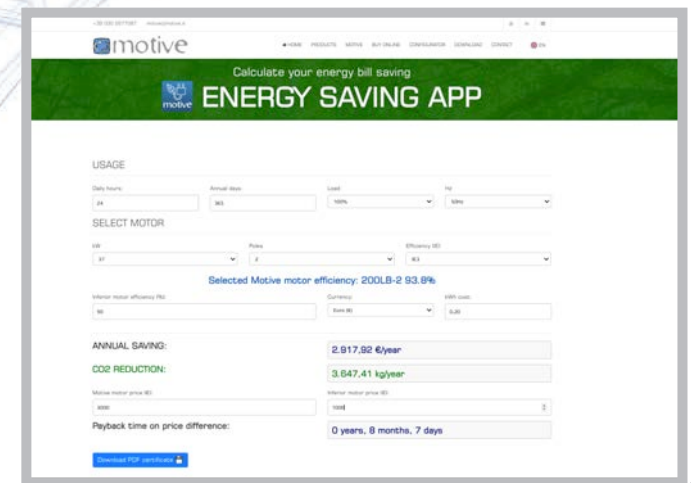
+39 030 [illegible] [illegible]@motive.it

motive

HOME PRODUCTS MOTIVE BUY ONLINE CONFIGURATOR DOWNLOAD CONTACT EN

Calculate your energy bill saving

motive ENERGY SAVING APP

USAGE

Daily hours: 24

Annual days: 365

Load: 100%

Hz: 50Hz

SELECT MOTOR

kW: 37

Poles: 2

Efficiency (IE): IE3

Selected Motive motor efficiency: 200LB-2 93.8%

Inferior motor efficiency (%): 90

Currency: Euro (€)

kWh cost: 0,20

ANNUAL SAVING: 2.917,92 €/year

CO2 REDUCTION: 3.647,41 kg/year

Motive motor price (€): 4000

Inferior motor price (€): 1000

Payback time on price difference: 0 years, 8 months, 7 days

Download PDF certificate